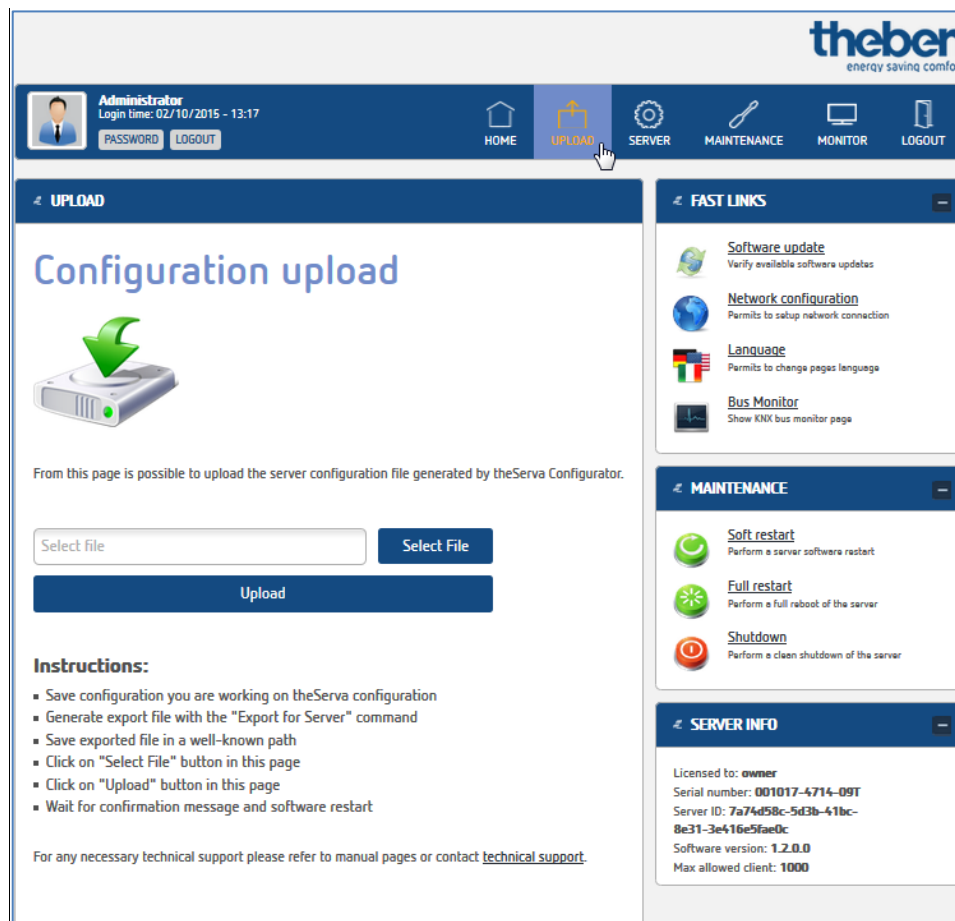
theben
energy saving comfo

Administrator
Login time: 02/10/2015 - 13:17
PASSWORD LOGOUT

HOME UPLOAD SERVER MAINTENANCE MONITOR LOGOUT

UPLOAD

Configuration upload

From this page is possible to upload the server configuration file generated by theServa Configurator.

Select file
Select File
Upload

Instructions:

- Save configuration you are working on theServa configuration
- Generate export file with the "Export for Server" command
- Save exported file in a well-known path
- Click on "Select File" button in this page
- Click on "Upload" button in this page
- Wait for confirmation message and software restart

For any necessary technical support please refer to manual pages or contact technical support.

FAST LINKS

Software update
Verify available software updates

Network configuration
Permits to setup network connection

Language
Permits to change pages language

Bus Monitor
Show KNX bus monitor page

MAINTENANCE

Soft restart
Perform a server software restart

Full restart
Perform a full reboot of the server

Shutdown
Perform a clean shutdown of the server

SERVER INFO

Licensed to: owner
Serial number: 001017-4714-09T
Server ID: 7a74d58c-5d3b-41bc-8e31-3e416e5fae0c
Software version: 1.2.0.0
Max allowed client: 1000